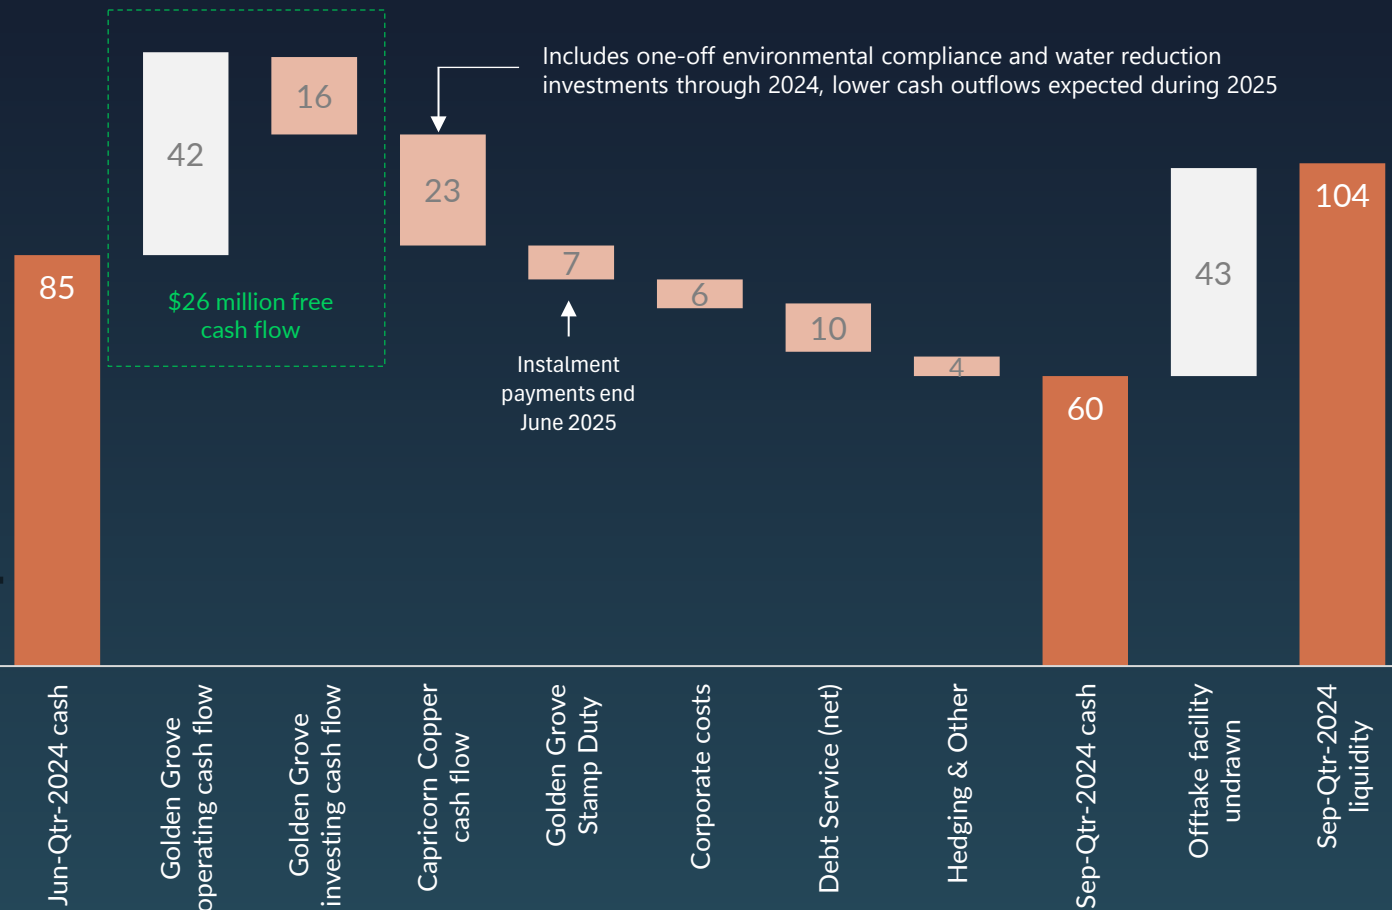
Includes one-off environmental compliance and water reduction investments through 2024, lower cash outflows expected during 2025

85

42

16

$26 million free cash flow

23

7

Instalment payments end June 2025

6

10

4

60

43

104

Jun-Qtr-2024 cash

Golden Grove operating cash flow

Golden Grove investing cash flow

Capricorn Copper cash flow

Golden Grove Stamp Duty

Corporate costs

Debt Service (net)

Hedging & Other

Sep-Qtr-2024 cash

Offtake facility undrawn

Sep-Qtr-2024 liquidity